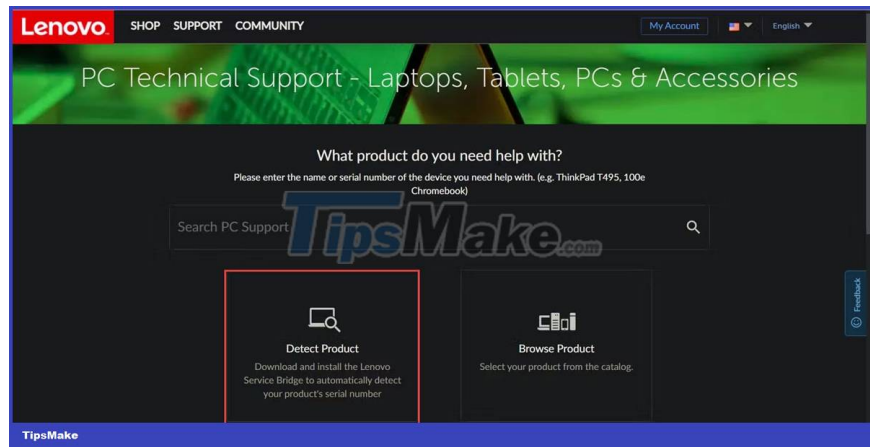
Lenovo SHOP SUPPORT COMMUNITY My Account English

PC Technical Support - Laptops, Tablets, PCs & Accessories

What product do you need help with?

Please enter the name or serial number of the device you need help with. (e.g. ThinkPad T495, 100e Chromebook)

Search PC Support

TipsMake.com

Detect Product

Download and install the Lenovo Service Bridge to automatically detect your product's serial number

Browse Product

Select your product from the catalog.

Feedback

TipsMake